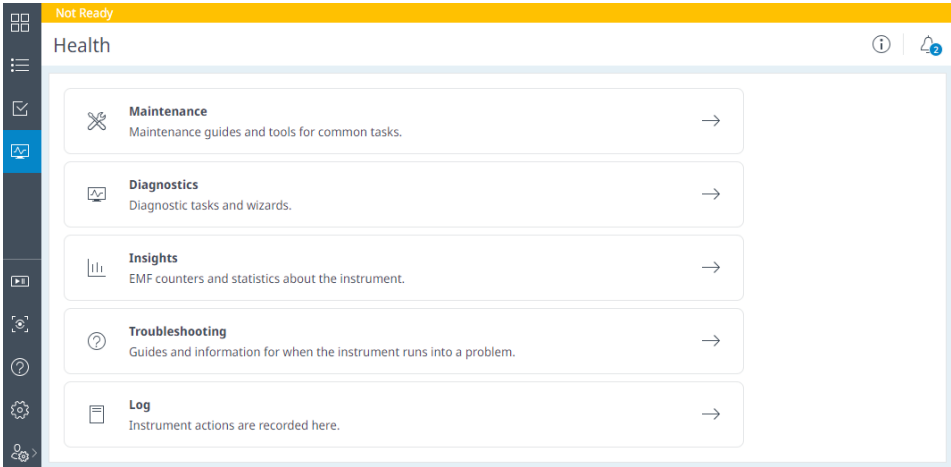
Not Ready

Health

2

Maintenance
Maintenance guides and tools for common tasks.

Diagnostics
Diagnostic tasks and wizards.

Insights
EMF counters and statistics about the instrument.

Troubleshooting
Guides and information for when the instrument runs into a problem.

Log
Instrument actions are recorded here.